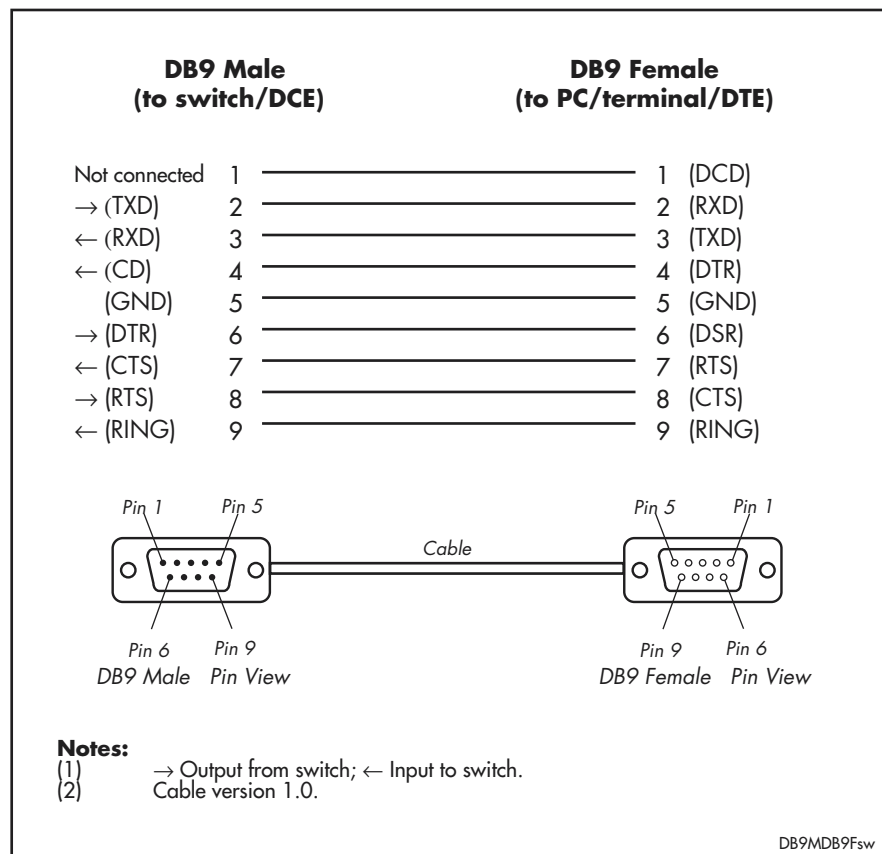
**DB9 Male (to switch/DCE)**

**DB9 Female (to PC/terminal/DTE)**

| DB9 Male | Pin | Pin | DB9 Female |
|---|---|---|---|
| Not connected | 1 | 1 | (DCD) |
| $\rightarrow$ (TXD) | 2 | 2 | (RXD) |
| $\leftarrow$ (RXD) | 3 | 3 | (TXD) |
| $\leftarrow$ (CD) | 4 | 4 | (DTR) |
| (GND) | 5 | 5 | (GND) |
| $\rightarrow$ (DTR) | 6 | 6 | (DSR) |
| $\leftarrow$ (CTS) | 7 | 7 | (RTS) |
| $\rightarrow$ (RTS) | 8 | 8 | (CTS) |
| $\leftarrow$ (RING) | 9 | 9 | (RING) |

Pin 1
Pin 5
Pin 6
Pin 9
DB9 Male Pin View

Cable

Pin 5
Pin 1
Pin 9
Pin 6
DB9 Female Pin View

**Notes:**
(1) $\rightarrow$ Output from switch; $\leftarrow$ Input to switch.
(2) Cable version 1.0.

DB9MDB9Fsw